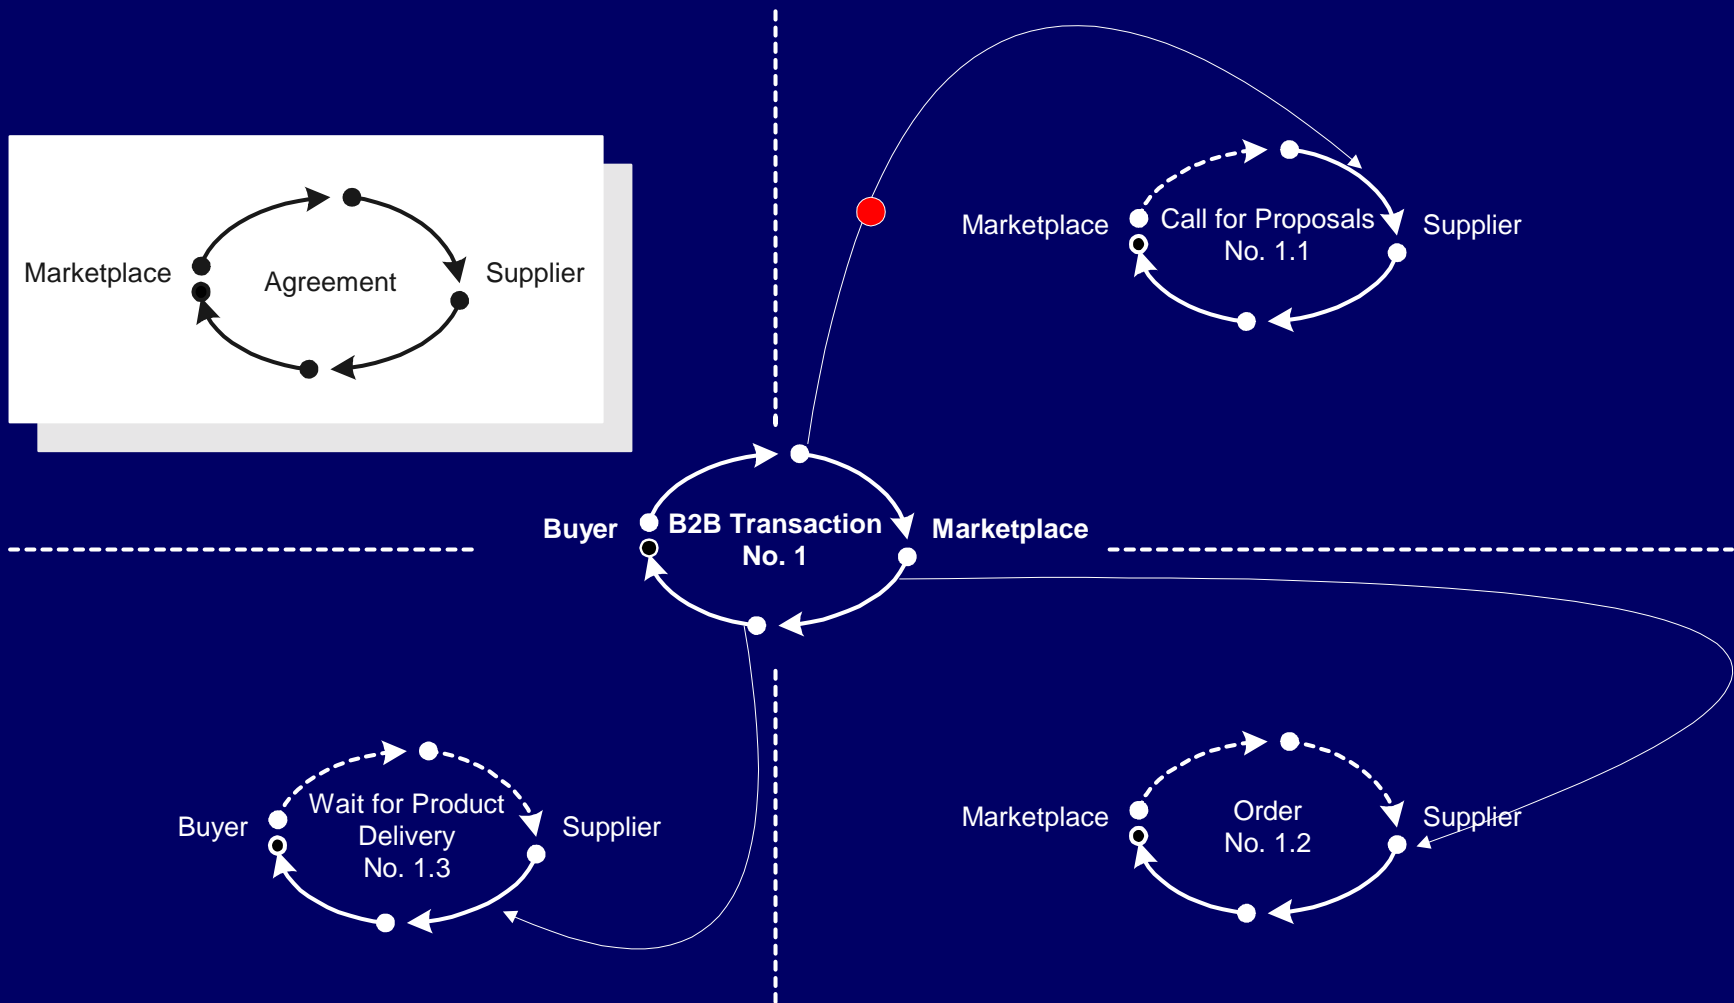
Marketplace

Agreement

Supplier

Marketplace

Call for Proposals No. 1.1

Supplier

Buyer

B2B Transaction No. 1

Marketplace

Buyer

Wait for Product Delivery No. 1.3

Supplier

Marketplace

Order No. 1.2

Supplier